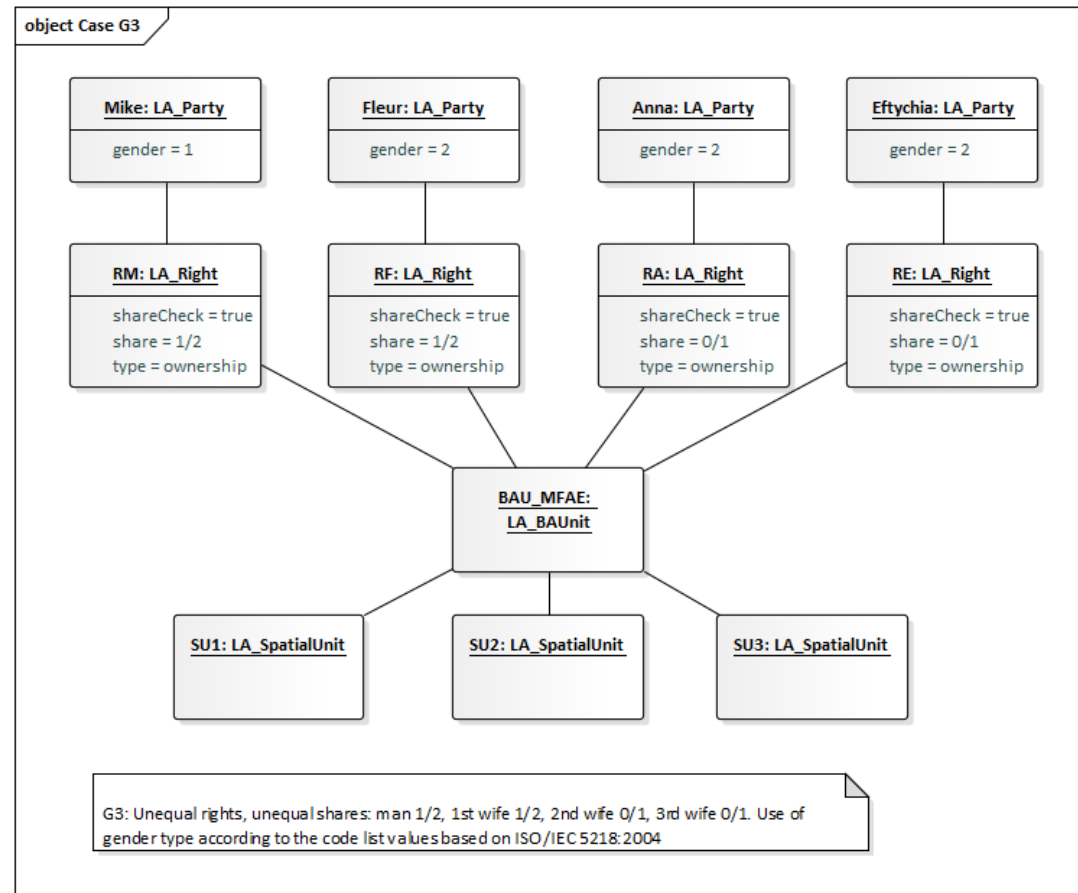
object Case G3

Mike: LA_Party
gender = 1

Fleur: LA_Party
gender = 2

Anna: LA_Party
gender = 2

Eftychia: LA_Party
gender = 2

RM: LA_Right
shareCheck = true
share = 1/2
type = ownership

RF: LA_Right
shareCheck = true
share = 1/2
type = ownership

RA: LA_Right
shareCheck = true
share = 0/1
type = ownership

RE: LA_Right
shareCheck = true
share = 0/1
type = ownership

BAU_MFAE: LA_BAUnit

SU1: LA_SpatialUnit

SU2: LA_SpatialUnit

SU3: LA_SpatialUnit

G3: Unequal rights, unequal shares: man 1/2, 1st wife 1/2, 2nd wife 0/1, 3rd wife 0/1. Use of gender type according to the code list values based on ISO/IEC 5218:2004